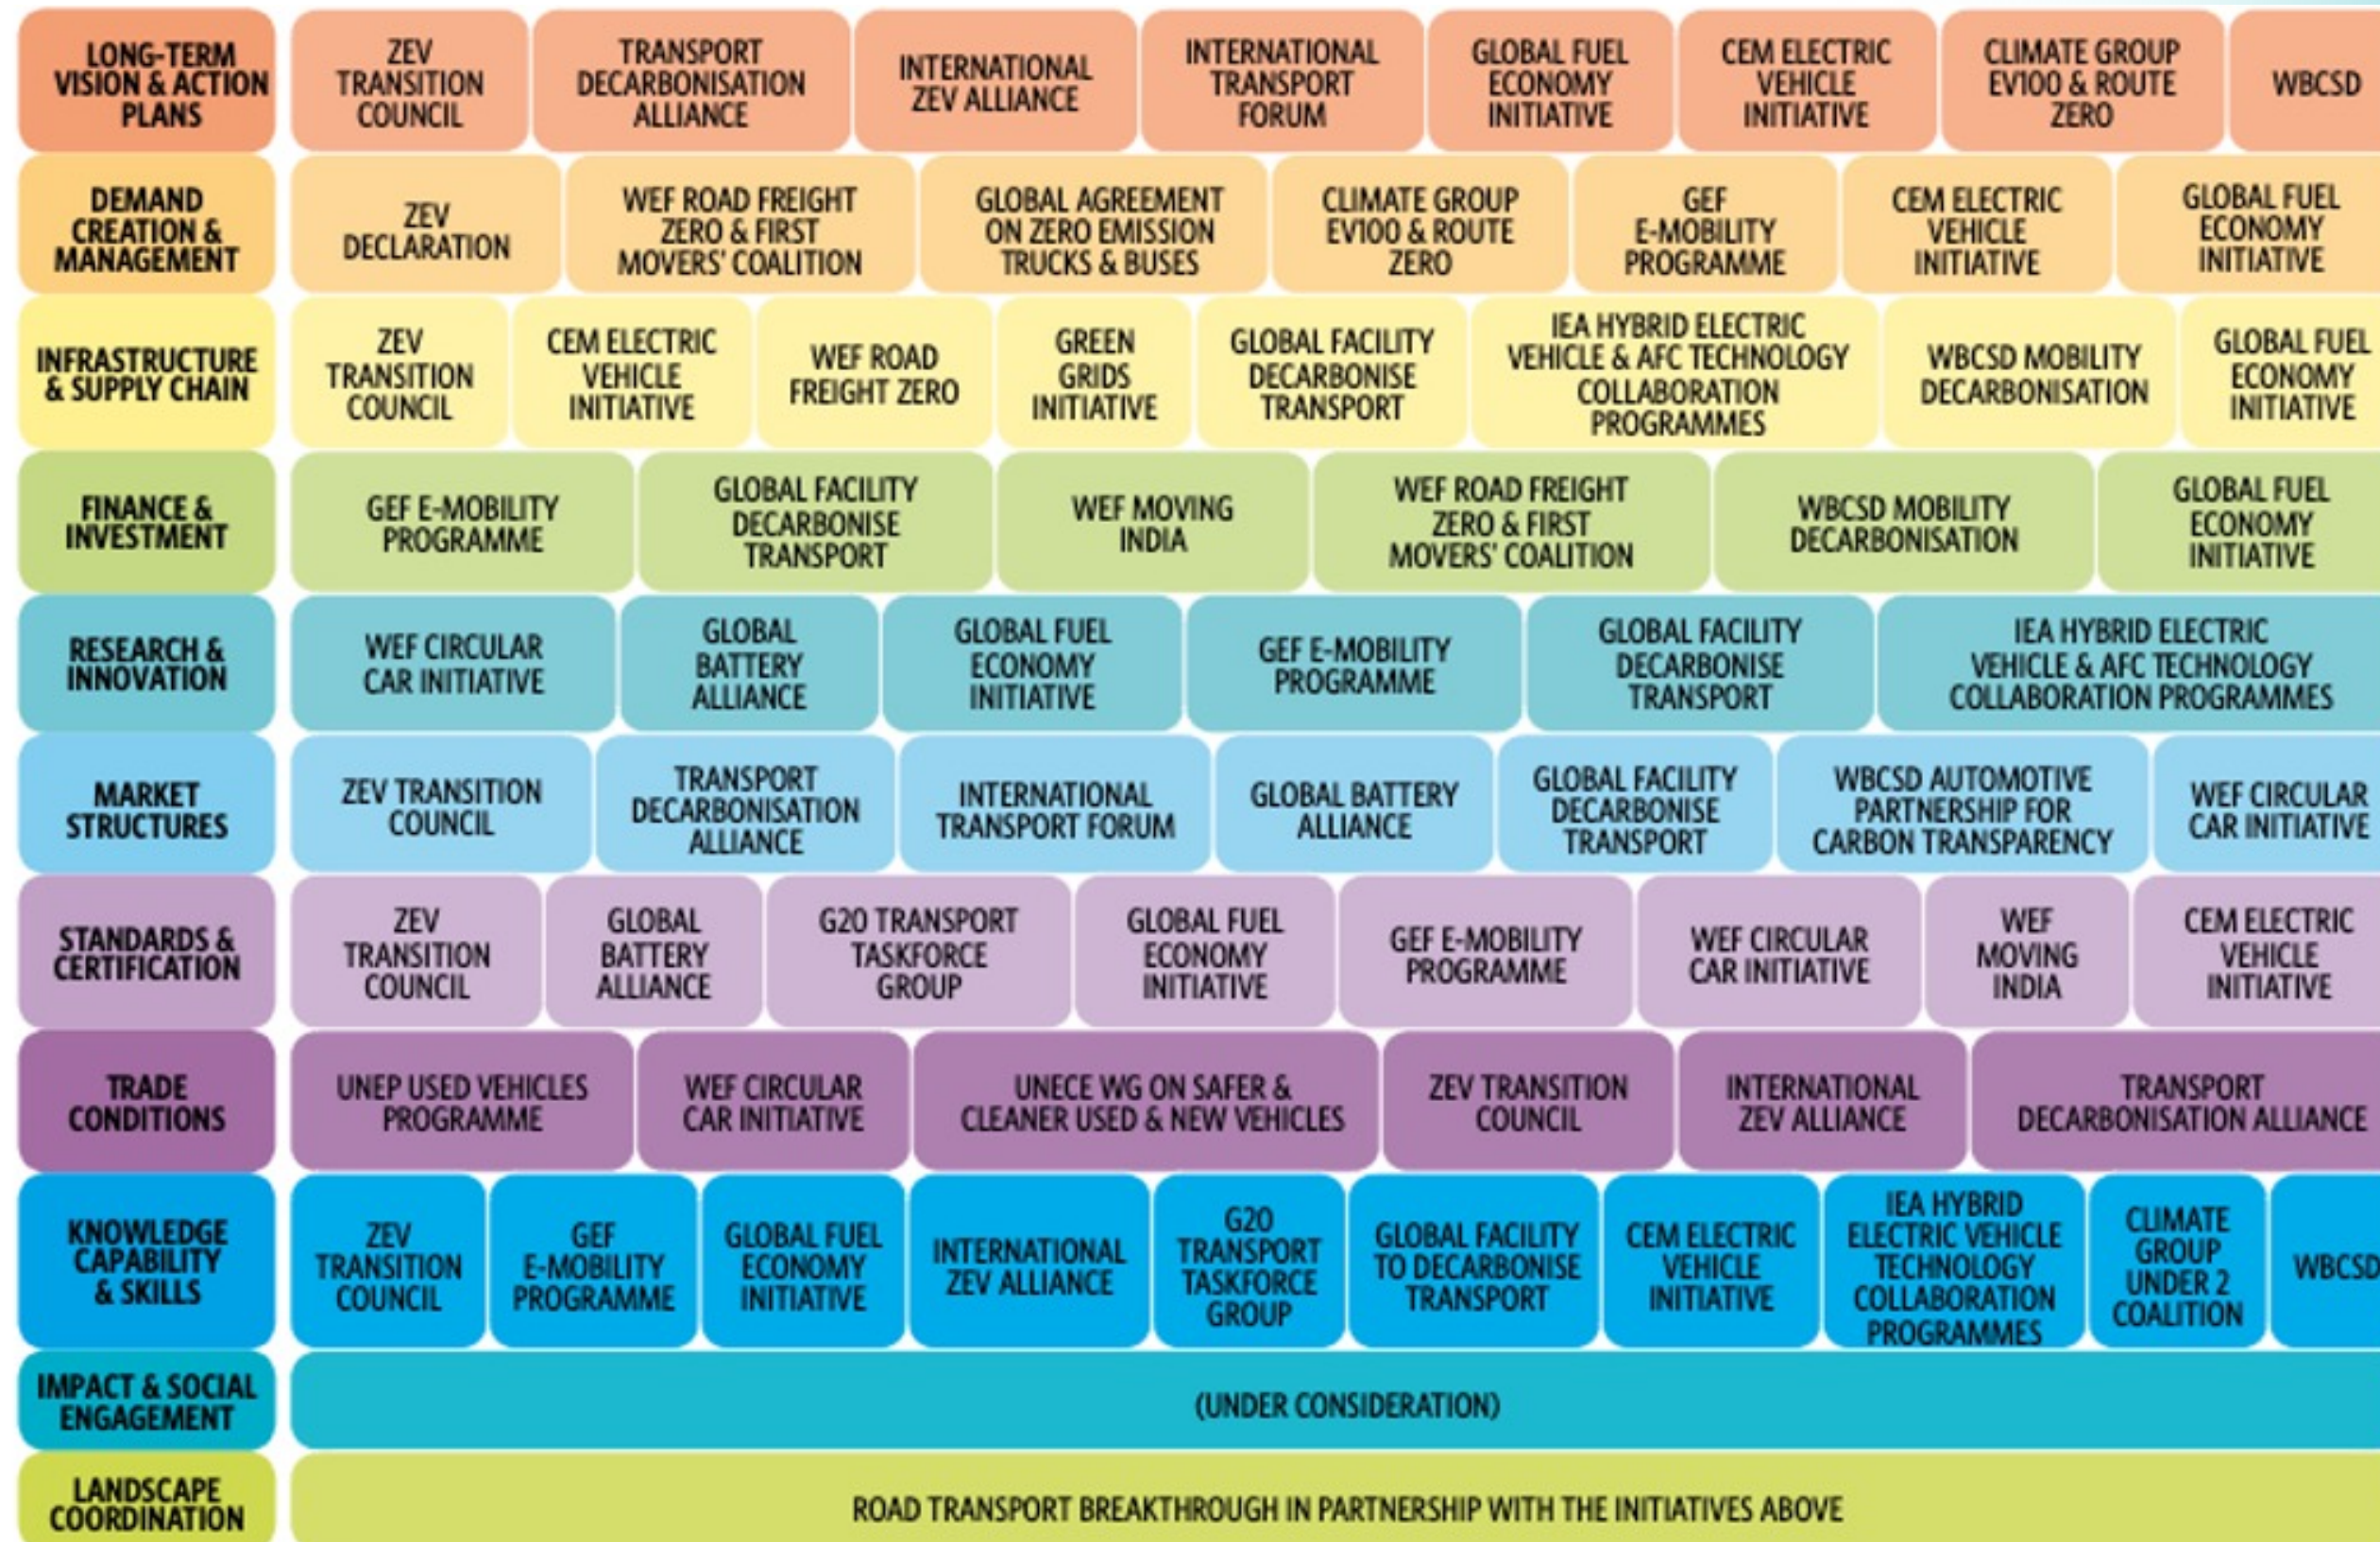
LONG-TERM VISION & ACTION PLANS
ZEV TRANSITION COUNCIL
TRANSPORT DECARBONISATION ALLIANCE
INTERNATIONAL ZEV ALLIANCE
INTERNATIONAL TRANSPORT FORUM
GLOBAL FUEL ECONOMY INITIATIVE
CEM ELECTRIC VEHICLE INITIATIVE
CLIMATE GROUP EV100 & ROUTE ZERO
WBCSD

DEMAND CREATION & MANAGEMENT
ZEV DECLARATION
WEF ROAD FREIGHT ZERO & FIRST MOVERS' COALITION
GLOBAL AGREEMENT ON ZERO EMISSION TRUCKS & BUSES
CLIMATE GROUP EV100 & ROUTE ZERO
GEF E-MOBILITY PROGRAMME
CEM ELECTRIC VEHICLE INITIATIVE
GLOBAL FUEL ECONOMY INITIATIVE

INFRASTRUCTURE & SUPPLY CHAIN
ZEV TRANSITION COUNCIL
CEM ELECTRIC VEHICLE INITIATIVE
WEF ROAD FREIGHT ZERO
GREEN GRIDS INITIATIVE
GLOBAL FACILITY DECARBONISE TRANSPORT
IEA HYBRID ELECTRIC VEHICLE & AFC TECHNOLOGY COLLABORATION PROGRAMMES
WBCSD MOBILITY DECARBONISATION
GLOBAL FUEL ECONOMY INITIATIVE

FINANCE & INVESTMENT
GEF E-MOBILITY PROGRAMME
GLOBAL FACILITY DECARBONISE TRANSPORT
WEF MOVING INDIA
WEF ROAD FREIGHT ZERO & FIRST MOVERS' COALITION
WBCSD MOBILITY DECARBONISATION
GLOBAL FUEL ECONOMY INITIATIVE

RESEARCH & INNOVATION
WEF CIRCULAR CAR INITIATIVE
GLOBAL BATTERY ALLIANCE
GLOBAL FUEL ECONOMY INITIATIVE
GEF E-MOBILITY PROGRAMME
GLOBAL FACILITY DECARBONISE TRANSPORT
IEA HYBRID ELECTRIC VEHICLE & AFC TECHNOLOGY COLLABORATION PROGRAMMES

MARKET STRUCTURES
ZEV TRANSITION COUNCIL
TRANSPORT DECARBONISATION ALLIANCE
INTERNATIONAL TRANSPORT FORUM
GLOBAL BATTERY ALLIANCE
GLOBAL FACILITY DECARBONISE TRANSPORT
WBCSD AUTOMOTIVE PARTNERSHIP FOR CARBON TRANSPARENCY
WEF CIRCULAR CAR INITIATIVE

STANDARDS & CERTIFICATION
ZEV TRANSITION COUNCIL
GLOBAL BATTERY ALLIANCE
G20 TRANSPORT TASKFORCE GROUP
GLOBAL FUEL ECONOMY INITIATIVE
GEF E-MOBILITY PROGRAMME
WEF CIRCULAR CAR INITIATIVE
WEF MOVING INDIA
CEM ELECTRIC VEHICLE INITIATIVE

TRADE CONDITIONS
UNEP USED VEHICLES PROGRAMME
WEF CIRCULAR CAR INITIATIVE
UNECE WG ON SAFER & CLEANER USED & NEW VEHICLES
ZEV TRANSITION COUNCIL
INTERNATIONAL ZEV ALLIANCE
TRANSPORT DECARBONISATION ALLIANCE

KNOWLEDGE CAPABILITY & SKILLS
ZEV TRANSITION COUNCIL
GEF E-MOBILITY PROGRAMME
GLOBAL FUEL ECONOMY INITIATIVE
INTERNATIONAL ZEV ALLIANCE
G20 TRANSPORT TASKFORCE GROUP
GLOBAL FACILITY TO DECARBONISE TRANSPORT
CEM ELECTRIC VEHICLE INITIATIVE
IEA HYBRID ELECTRIC VEHICLE TECHNOLOGY COLLABORATION PROGRAMMES
CLIMATE GROUP UNDER 2 COALITION
WBCSD

IMPACT & SOCIAL ENGAGEMENT
(UNDER CONSIDERATION)

LANDSCAPE COORDINATION
ROAD TRANSPORT BREAKTHROUGH IN PARTNERSHIP WITH THE INITIATIVES ABOVE